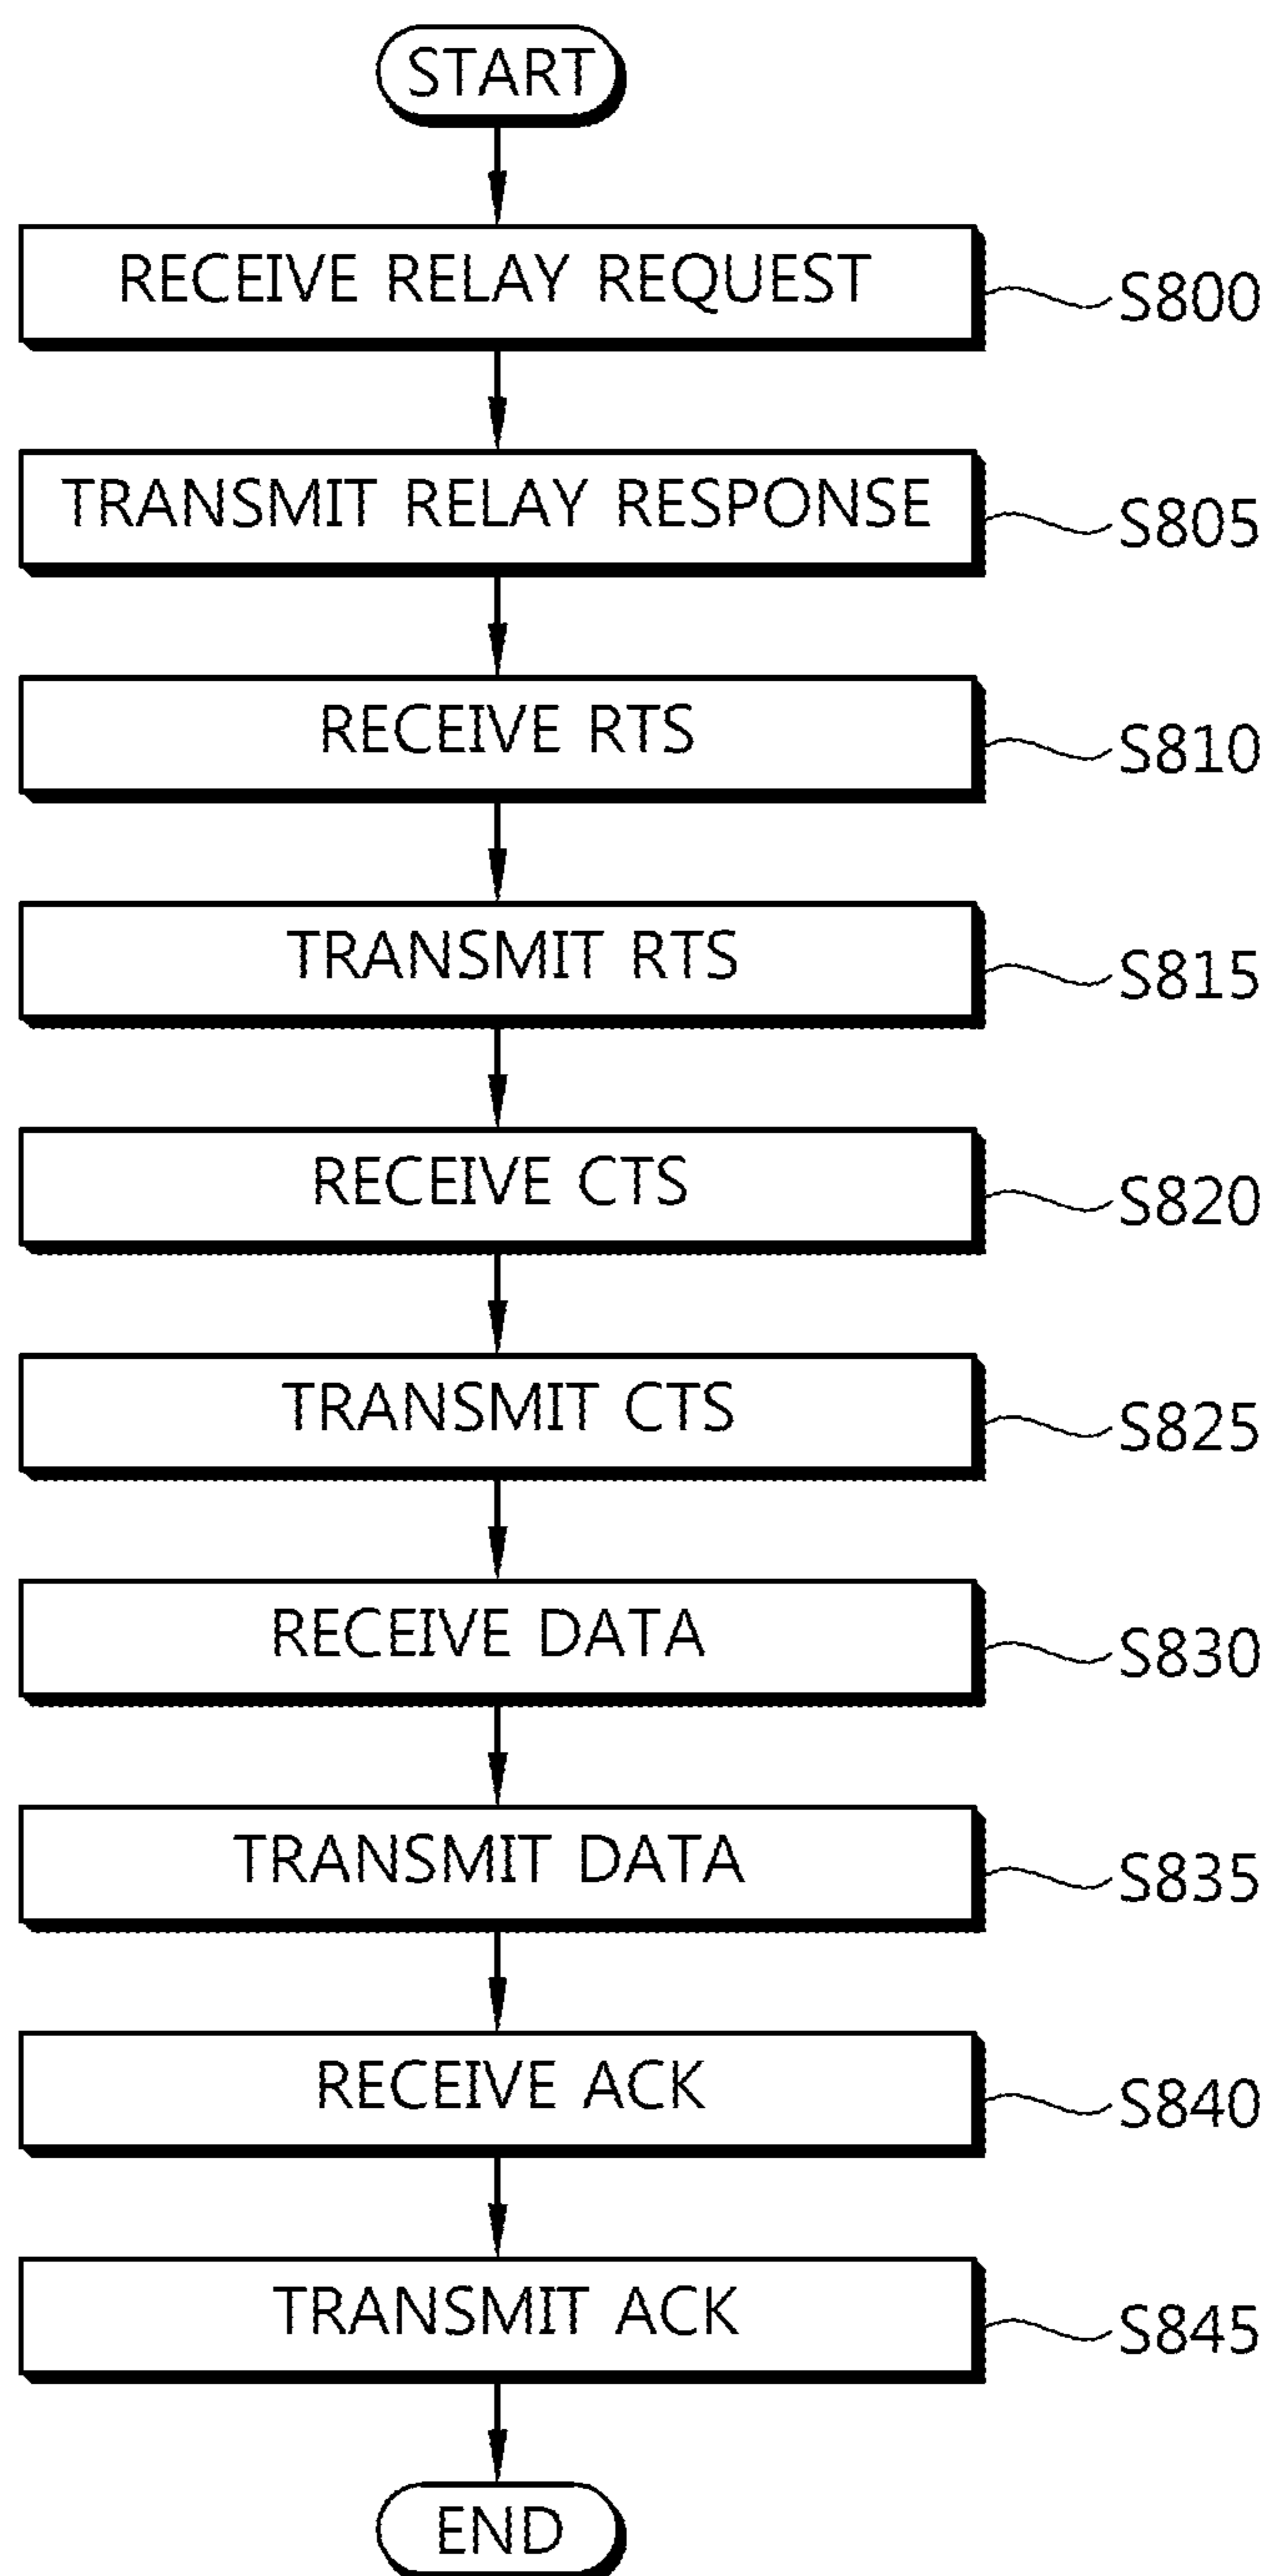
START

RECEIVE RELAY REQUEST
S800

TRANSMIT RELAY RESPONSE
S805

RECEIVE RTS
S810

TRANSMIT RTS
S815

RECEIVE CTS
S820

TRANSMIT CTS
S825

RECEIVE DATA
S830

TRANSMIT DATA
S835

RECEIVE ACK
S840

TRANSMIT ACK
S845

END